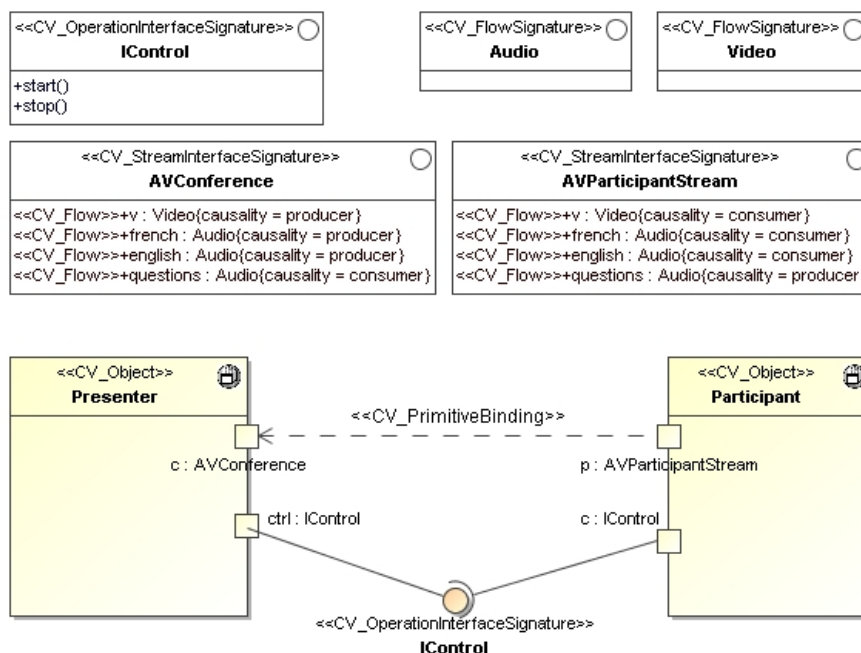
<<CV_OperationInterfaceSignature>>
IControl

+start()
+stop()

<<CV_FlowSignature>>
Audio

<<CV_FlowSignature>>
Video

<<CV_StreamInterfaceSignature>>
AVConference

<<CV_Flow>>+v : Video{causality = producer}
<<CV_Flow>>+french : Audio{causality = producer}
<<CV_Flow>>+english : Audio{causality = producer}
<<CV_Flow>>+questions : Audio{causality = consumer}

<<CV_StreamInterfaceSignature>>
AVParticipantStream

<<CV_Flow>>+v : Video{causality = consumer}
<<CV_Flow>>+french : Audio{causality = consumer}
<<CV_Flow>>+english : Audio{causality = consumer}
<<CV_Flow>>+questions : Audio{causality = producer

<<CV_Object>>
Presenter

<<CV_PrimitiveBinding>>

<<CV_Object>>
Participant

c : AVConference

p : AVParticipantStream

ctrl : IControl

c : IControl

<<CV_OperationInterfaceSignature>>
IControl